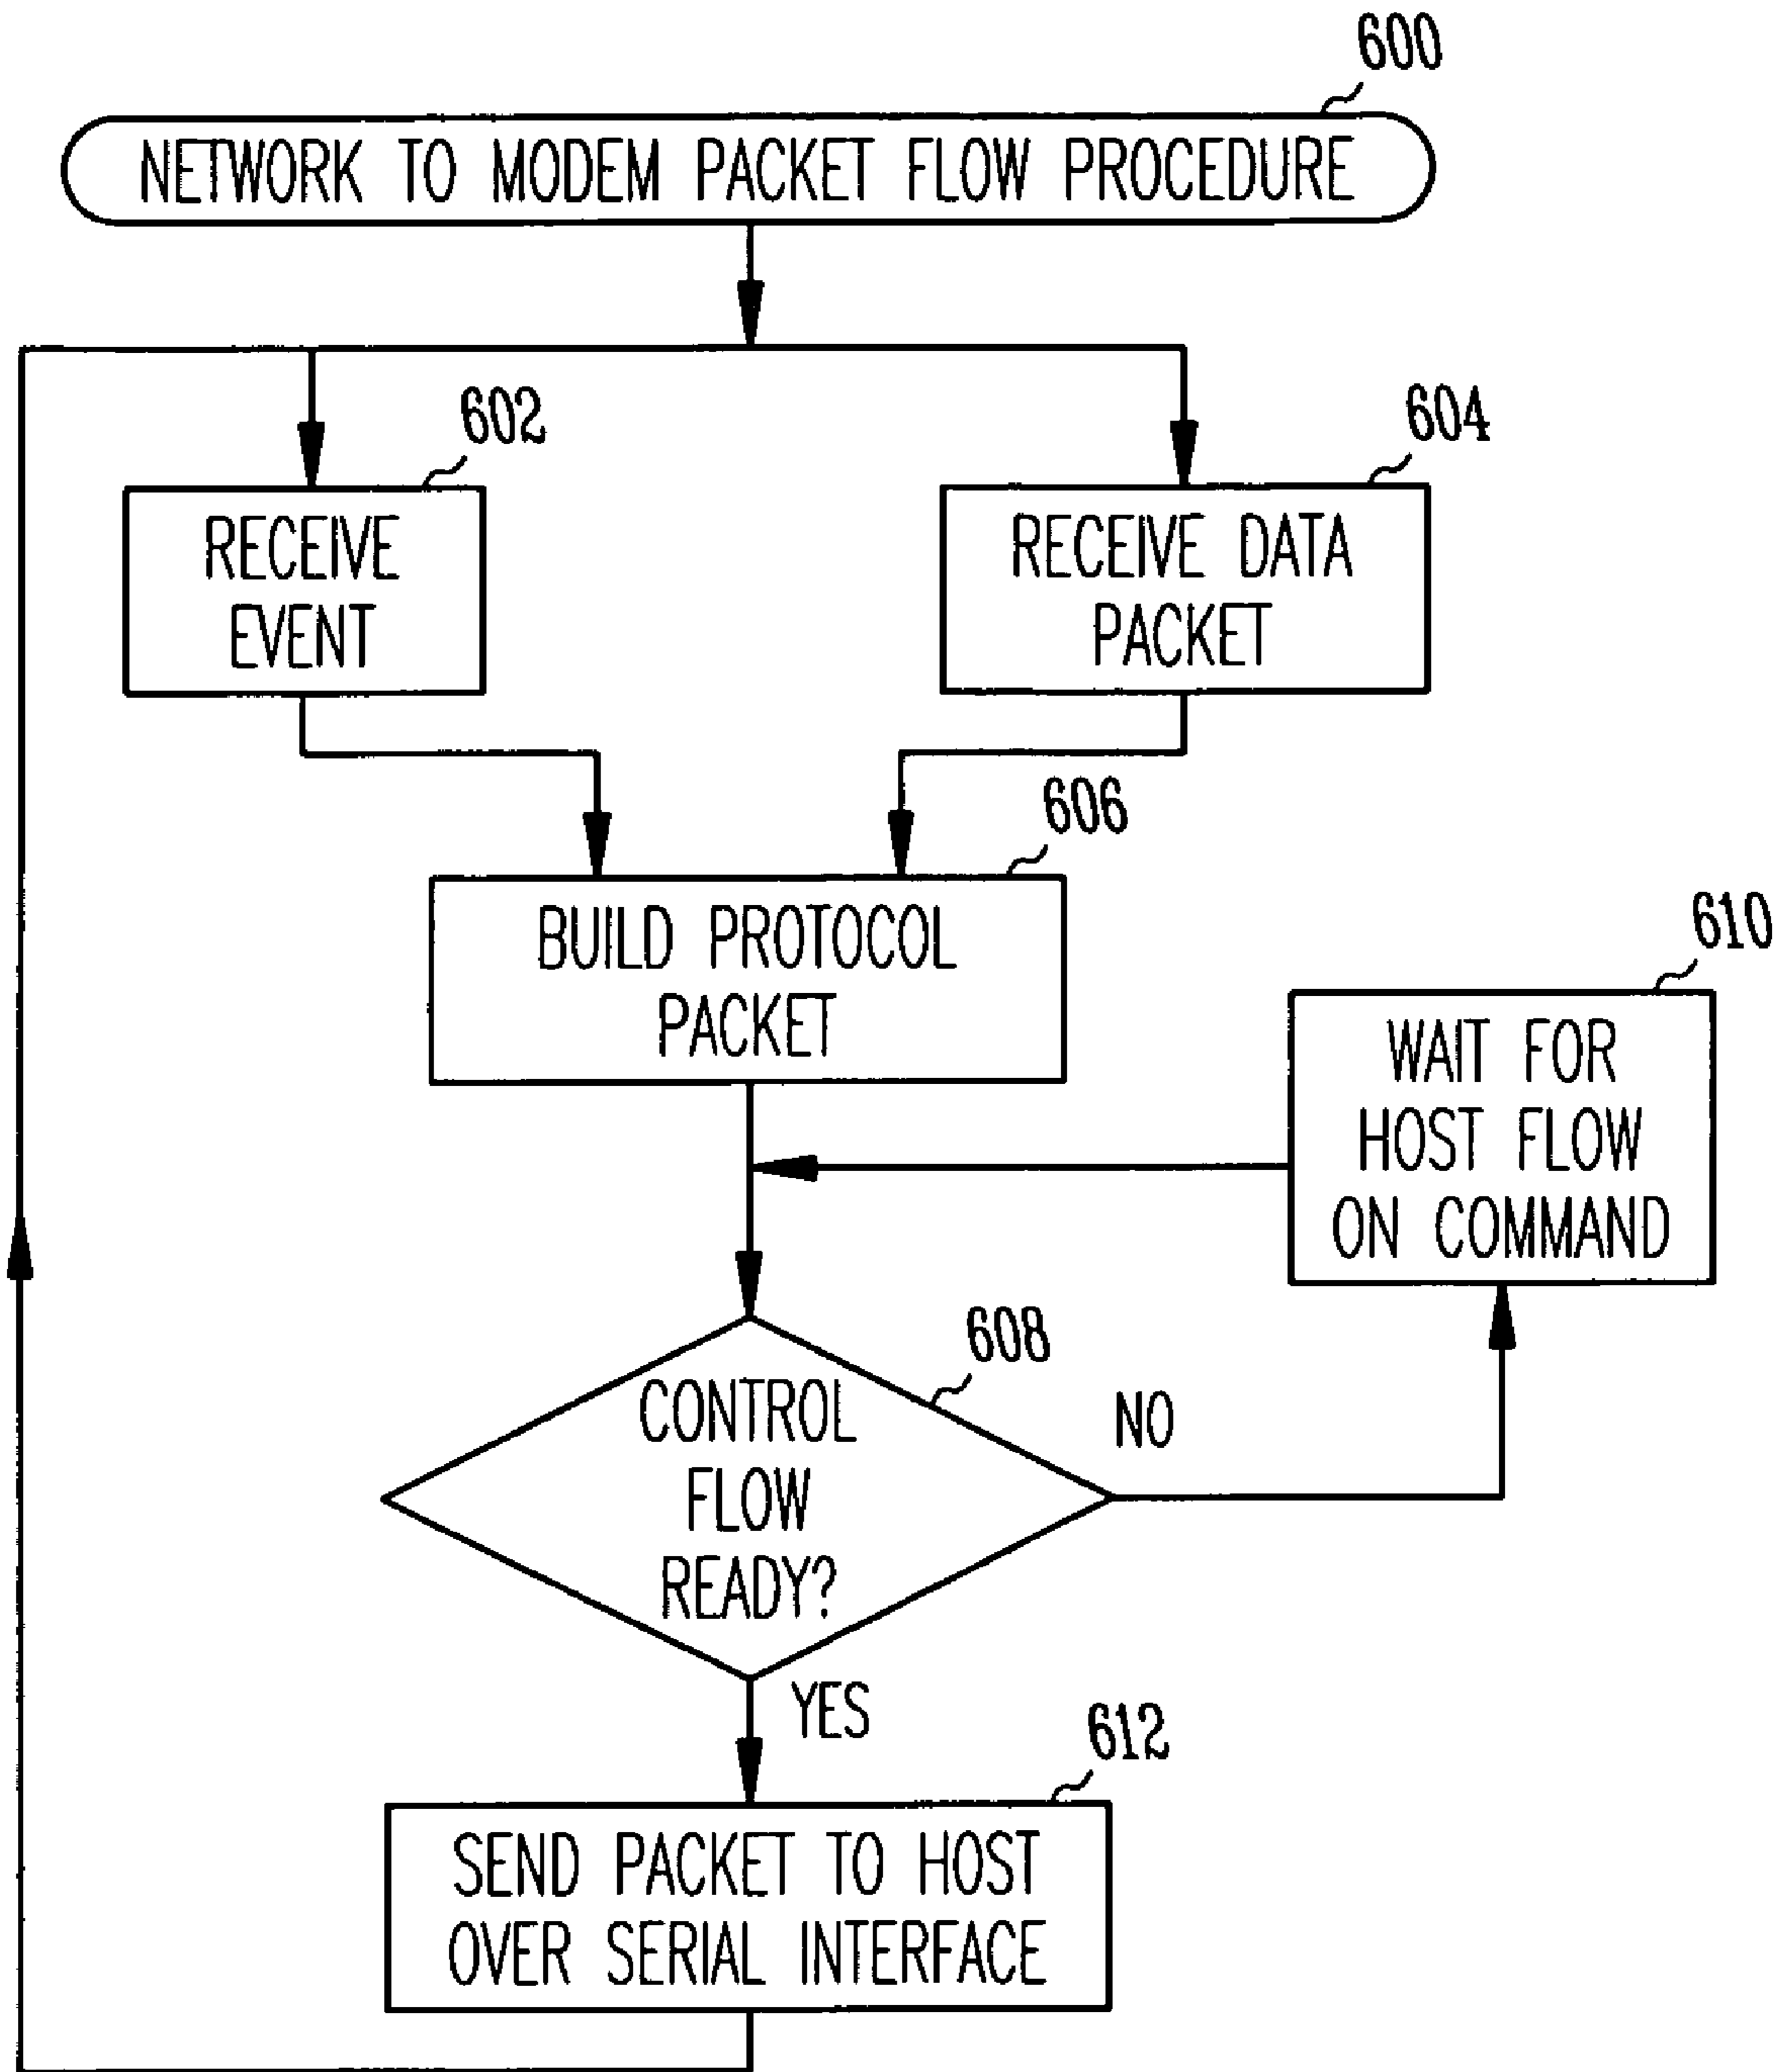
600

NETWORK TO MODEM PACKET FLOW PROCEDURE

602

RECEIVE EVENT

604

RECEIVE DATA PACKET

606

BUILD PROTOCOL PACKET

610

WAIT FOR HOST FLOW ON COMMAND

608

CONTROL FLOW READY?

NO

YES

612

SEND PACKET TO HOST OVER SERIAL INTERFACE